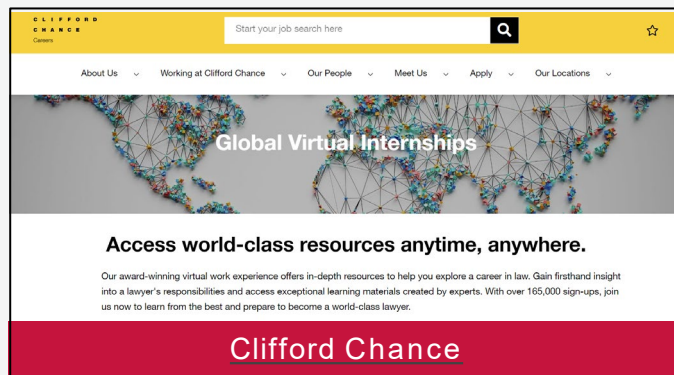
CLIFFORD
CHANCE
Careers

Start your job search here

About Us Working at Clifford Chance Our People Meet Us Apply Our Locations

Global Virtual Internships

Access world-class resources anytime, anywhere.

Our award-winning virtual work experience offers in-depth resources to help you explore a career in law. Gain firsthand insight into a lawyer's responsibilities and access exceptional learning materials created by experts. With over 165,000 sign-ups, join us now to learn from the best and prepare to become a world-class lawyer.

Clifford Chance